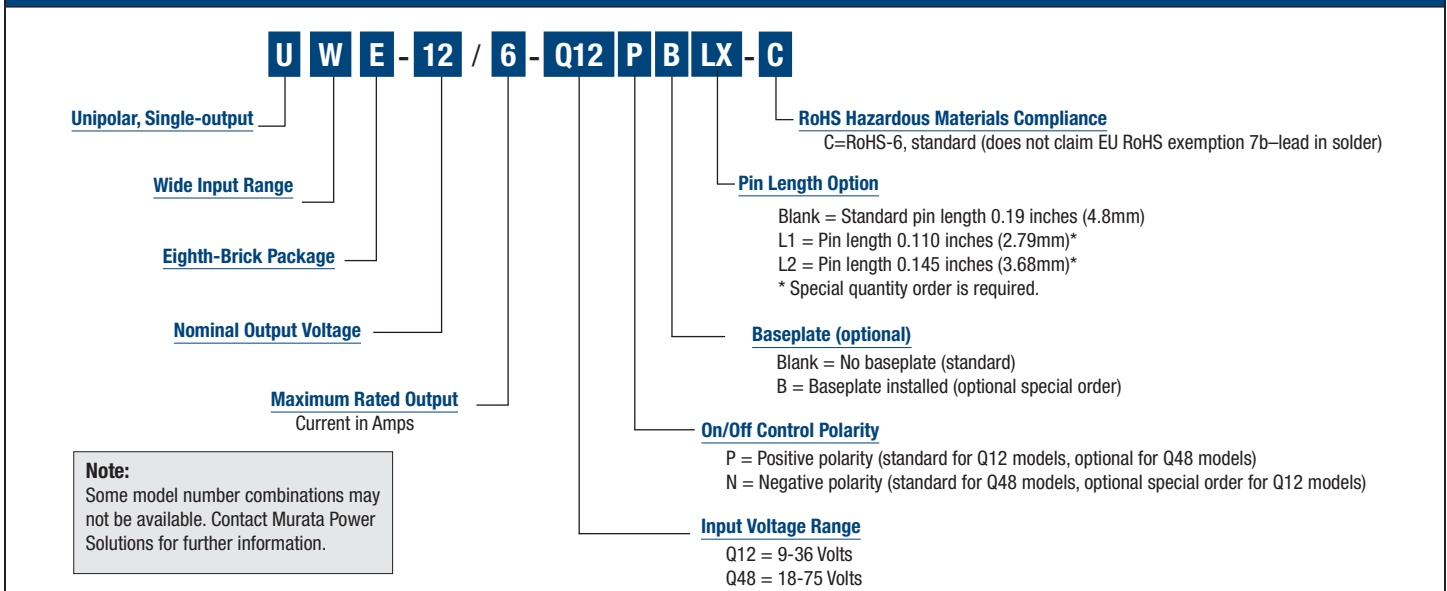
U W E - 12 / 6 - Q12 P B LX - C

Unipolar, Single-output

Wide Input Range

Eighth-Brick Package

Nominal Output Voltage

Maximum Rated Output
Current in Amps

Note:
Some model number combinations may not be available. Contact Murata Power Solutions for further information.

RoHS Hazardous Materials Compliance
C=RoHS-6, standard (does not claim EU RoHS exemption 7b–lead in solder)

Pin Length Option
Blank = Standard pin length 0.19 inches (4.8mm)
L1 = Pin length 0.110 inches (2.79mm)*
L2 = Pin length 0.145 inches (3.68mm)*
* Special quantity order is required.

Baseplate (optional)
Blank = No baseplate (standard)
B = Baseplate installed (optional special order)

On/Off Control Polarity
P = Positive polarity (standard for Q12 models, optional for Q48 models)
N = Negative polarity (standard for Q48 models, optional special order for Q12 models)

Input Voltage Range
Q12 = 9-36 Volts
Q48 = 18-75 Volts